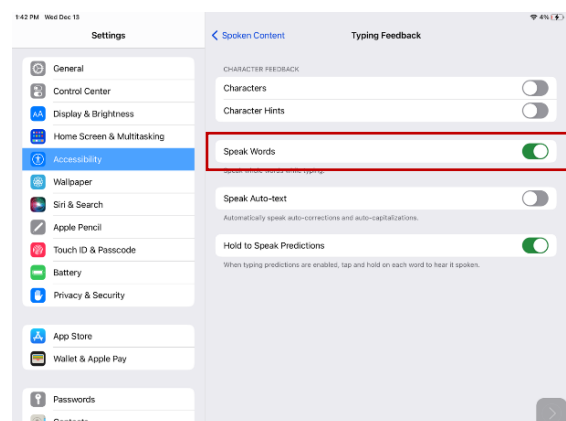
1:42 PM Wed Dec 15

4%

Settings

General

Control Center

Display & Brightness

Home Screen & Multitasking

Accessibility

Wallpaper

Siri & Search

Apple Pencil

Touch ID & Passcode

Battery

Privacy & Security

App Store

Wallet & Apple Pay

Passwords

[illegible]

< Spoken Content

Typing Feedback

CHARACTER FEEDBACK

Characters

Character Hints

Speak Words

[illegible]

Speak Auto-text

Automatically speak auto-corrections and auto-capitalizations.

Hold to Speak Predictions

When typing predictions are enabled, tap and hold on each word to hear it spoken.